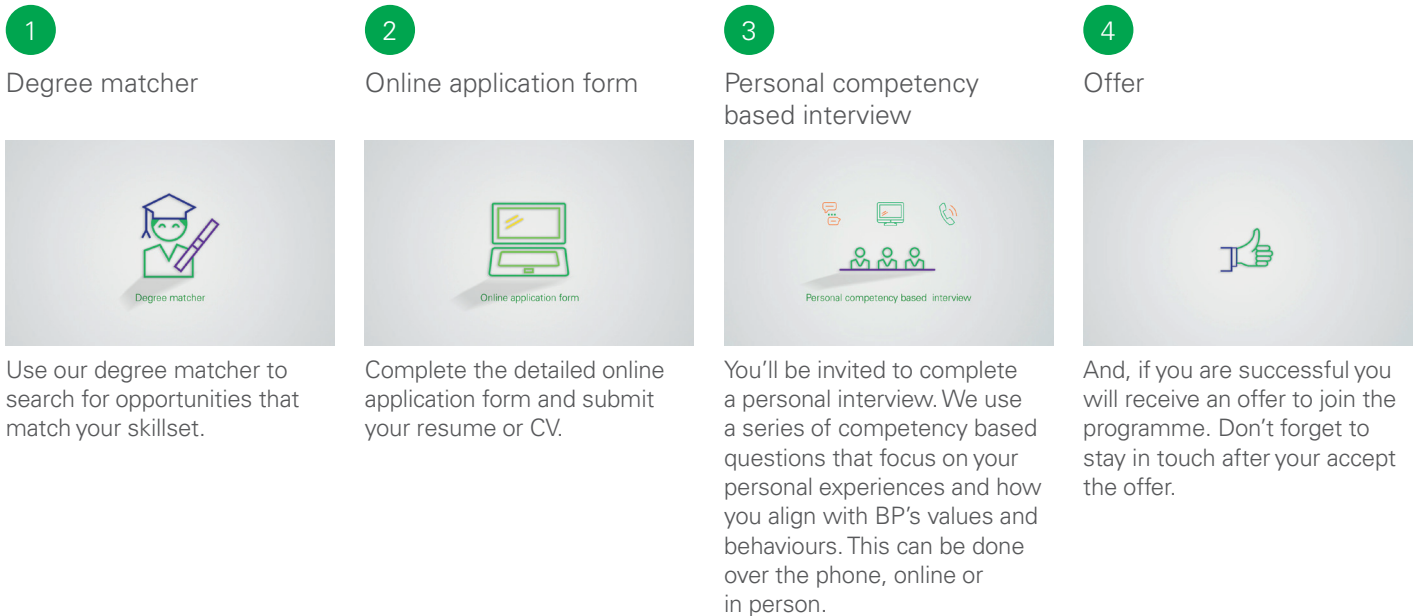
1

Degree matcher

Degree matcher

Use our degree matcher to search for opportunities that match your skillset.

2

Online application form

Online application form

Complete the detailed online application form and submit your resume or CV.

3

Personal competency based interview

Personal competency based interview

You'll be invited to complete a personal interview. We use a series of competency based questions that focus on your personal experiences and how you align with BP's values and behaviours. This can be done over the phone, online or in person.

4

Offer

And, if you are successful you will receive an offer to join the programme. Don't forget to stay in touch after your accept the offer.